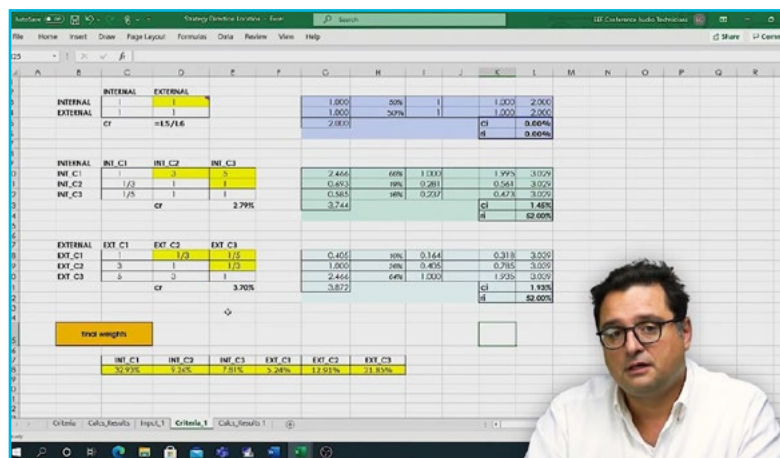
AutoSave Strategy Direction Location - Excel Search EEF Conference Studio Technician

File Home Insert Draw Page Layout Formulas Data Review View Help Share Comments

| | INTERNAL | EXTERNAL |
|---|---|---|
| INTERNAL | 1 | 1 |
| EXTERNAL | 1 | 1 |
| | cr | =1.5/1.6 |

| 1.000 | 50% | 1 | | 1.000 | 2.000 |
|---|---|---|---|---|---|
| 1.000 | 50% | 1 | | 1.000 | 2.000 |
| 2.000 | | | | ci | 0.00% |
| | | | | ri | 0.00% |

| INTERNAL | INT_C1 | INT_C2 | INT_C3 |
|---|---|---|---|
| INT_C1 | 1 | 3 | 5 |
| INT_C2 | 1/3 | 1 | 1 |
| INT_C3 | 1/5 | 1 | 1 |
| | | cr | 2.79% |

| 2.466 | 66% | 1.000 | | 1.995 | 3.029 |
|---|---|---|---|---|---|
| 0.693 | 19% | 0.281 | | 0.561 | 3.029 |
| 0.585 | 16% | 0.237 | | 0.473 | 3.029 |
| 3.744 | | | | ci | 1.45% |
| | | | | ri | 52.00% |

| EXTERNAL | EXT_C1 | EXT_C2 | EXT_C3 |
|---|---|---|---|
| EXT_C1 | 1 | 1/3 | 1/5 |
| EXT_C2 | 3 | 1 | 1/3 |
| EXT_C3 | 5 | 3 | 1 |
| | | cr | 3.70% |

| 0.405 | 10% | 0.164 | | 0.318 | 3.009 |
|---|---|---|---|---|---|
| 1.000 | 26% | 0.405 | | 0.785 | 3.009 |
| 2.466 | 64% | 1.000 | | 1.935 | 3.009 |
| 3.872 | | | | ci | 1.93% |
| | | | | ri | 52.00% |

final weights

| INT_C1 | INT_C2 | INT_C3 | EXT_C1 | EXT_C2 | EXT_C3 |
|---|---|---|---|---|---|
| 32.93% | 9.26% | 7.81% | 5.24% | 12.91% | 31.85% |

Criteria Calcs_Results Inputs_1 Criteria_1 Calcs_Results 1